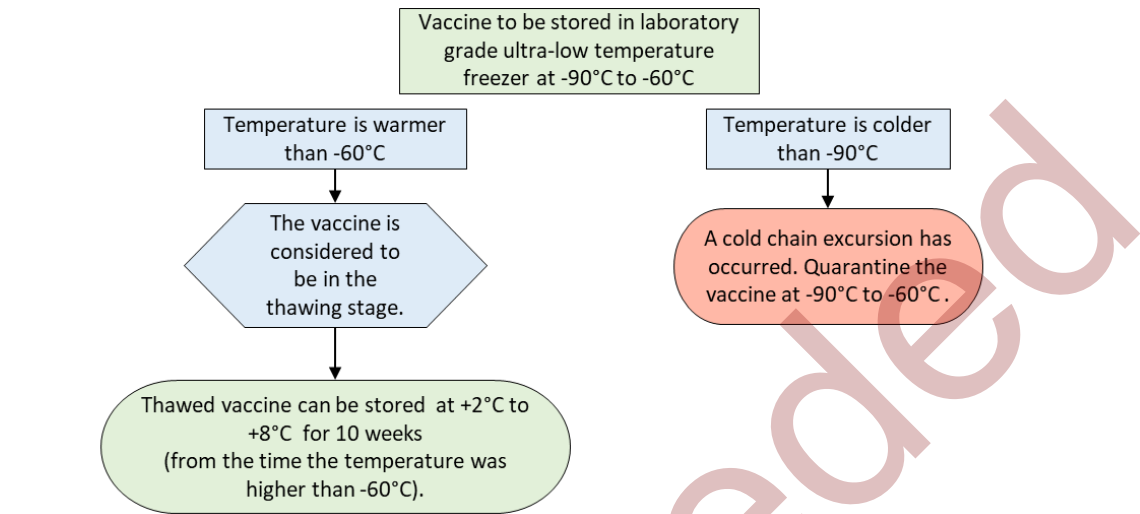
Vaccine to be stored in laboratory grade ultra-low temperature freezer at -90°C to -60°C

Temperature is warmer than -60°C

The vaccine is considered to be in the thawing stage.

Thawed vaccine can be stored at +2°C to +8°C for 10 weeks (from the time the temperature was higher than -60°C).

Temperature is colder than -90°C

A cold chain excursion has occurred. Quarantine the vaccine at -90°C to -60°C.

eded